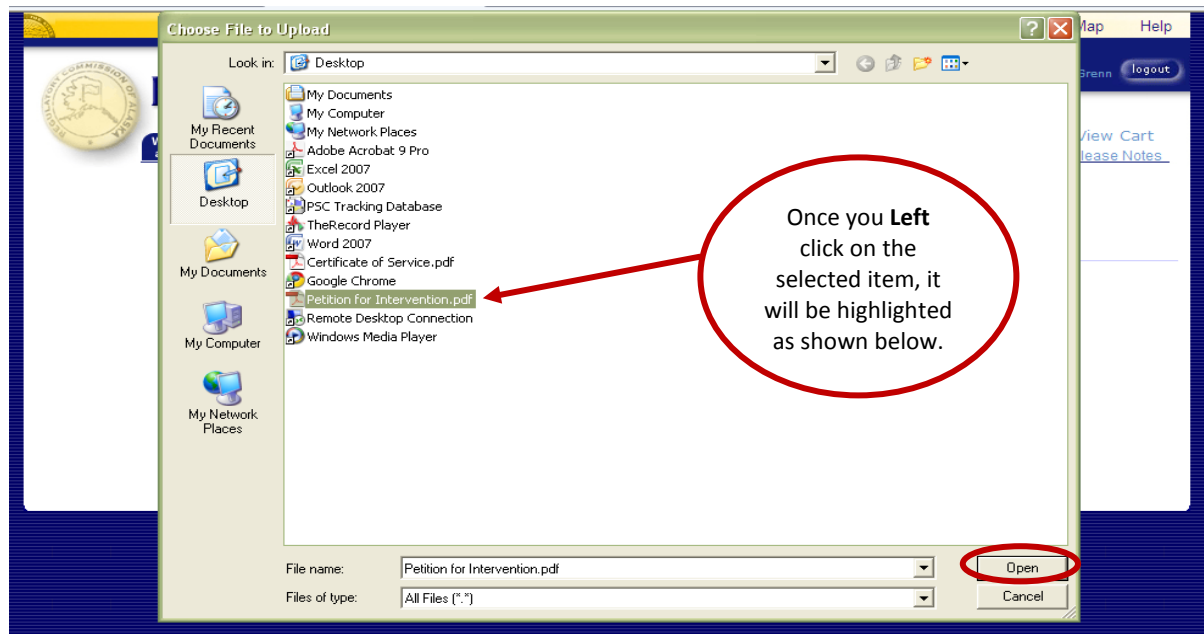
Choose File to Upload

Look in: Desktop

My Recent Documents
Desktop
My Documents
My Computer
My Network Places

My Documents
My Computer
My Network Places
Adobe Acrobat 9 Pro
Excel 2007
Outlook 2007
PSC Tracking Database
TheRecord Player
Word 2007
Certificate of Service.pdf
Google Chrome
Petition for Intervention.pdf
Remote Desktop Connection
Windows Media Player

Once you **Left** click on the selected item, it will be highlighted as shown below.

File name: Petition for Intervention.pdf
Files of type: All Files (*.*)

Open
Cancel

Map
Help
Brenn
logout
View Cart
lease Notes
REGULATORY COMMISSION OF ALASKA